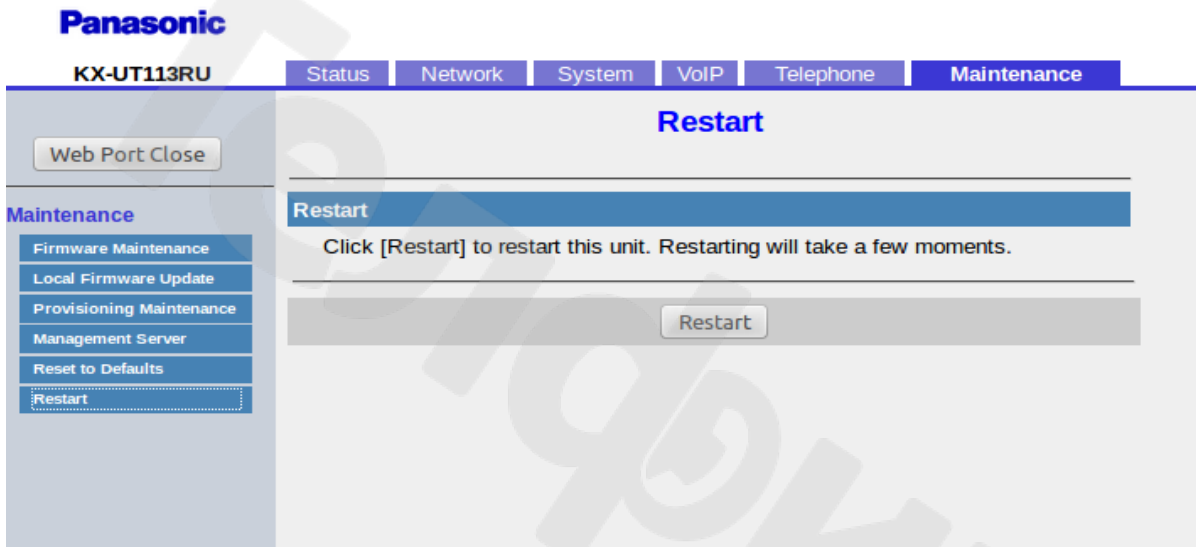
Panasonic

KX-UT113RU

Status Network System VoIP Telephone Maintenance

Web Port Close

Maintenance

Firmware Maintenance

Local Firmware Update

Provisioning Maintenance

Management Server

Reset to Defaults

Restart

Restart

Restart

Click [Restart] to restart this unit. Restarting will take a few moments.

Restart